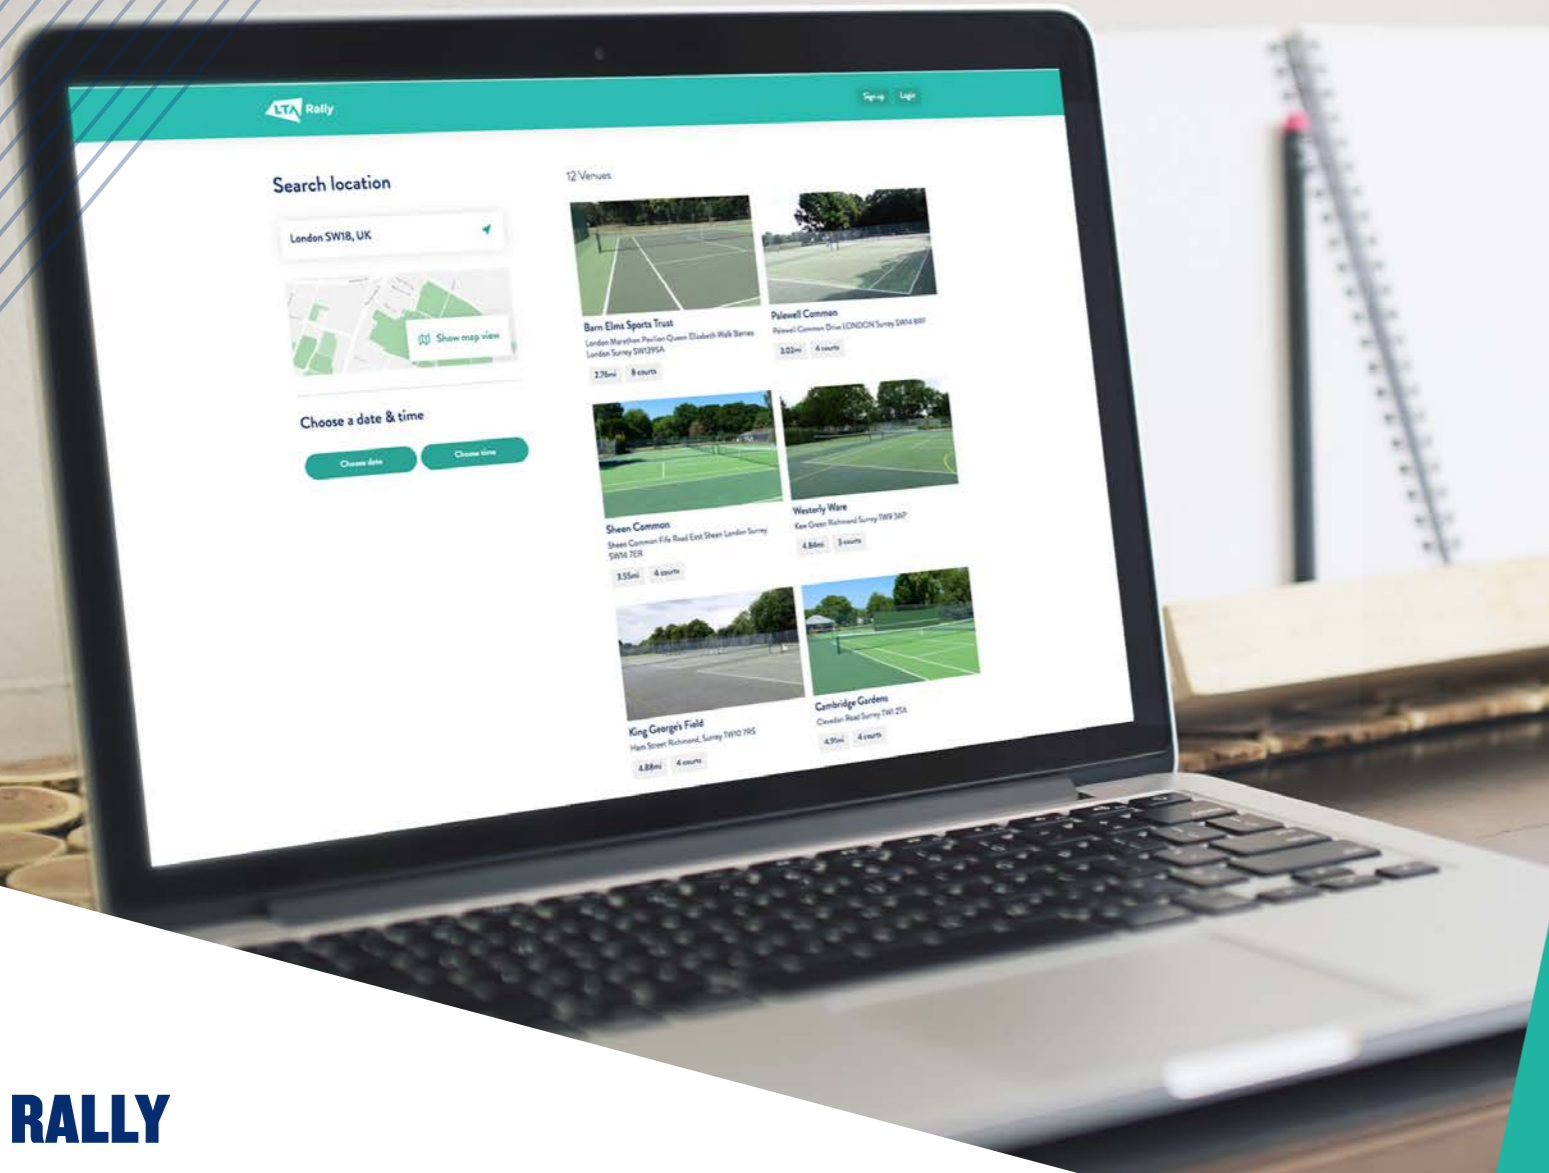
LTA Rally

Sign up Login

Search location

London SW18, UK

Show map view

Choose a date & time

Choose date

Choose time

12 Venues

Barn Elms Sports Trust
London Marathon Pavilion Queen Elizabeth Walk Barnes London Surrey SW139SA
2.76mi 8 courts

Palewell Common
Palewell Common Drive LONDON Surrey SW14 8RF
3.02mi 4 courts

Sheen Common
Sheen Common Fife Road East Sheen London Surrey SW14 7ER
3.55mi 4 courts

Westerly Ware
Kew Green Richmond Surrey TW9 3AP
4.84mi 3 courts

King George's Field
Ham Street Richmond, Surrey TW10 7RS
4.88mi 4 courts

Cambridge Gardens
Clevedon Road Surrey TW1 2TA
4.91mi 4 courts

RALLY